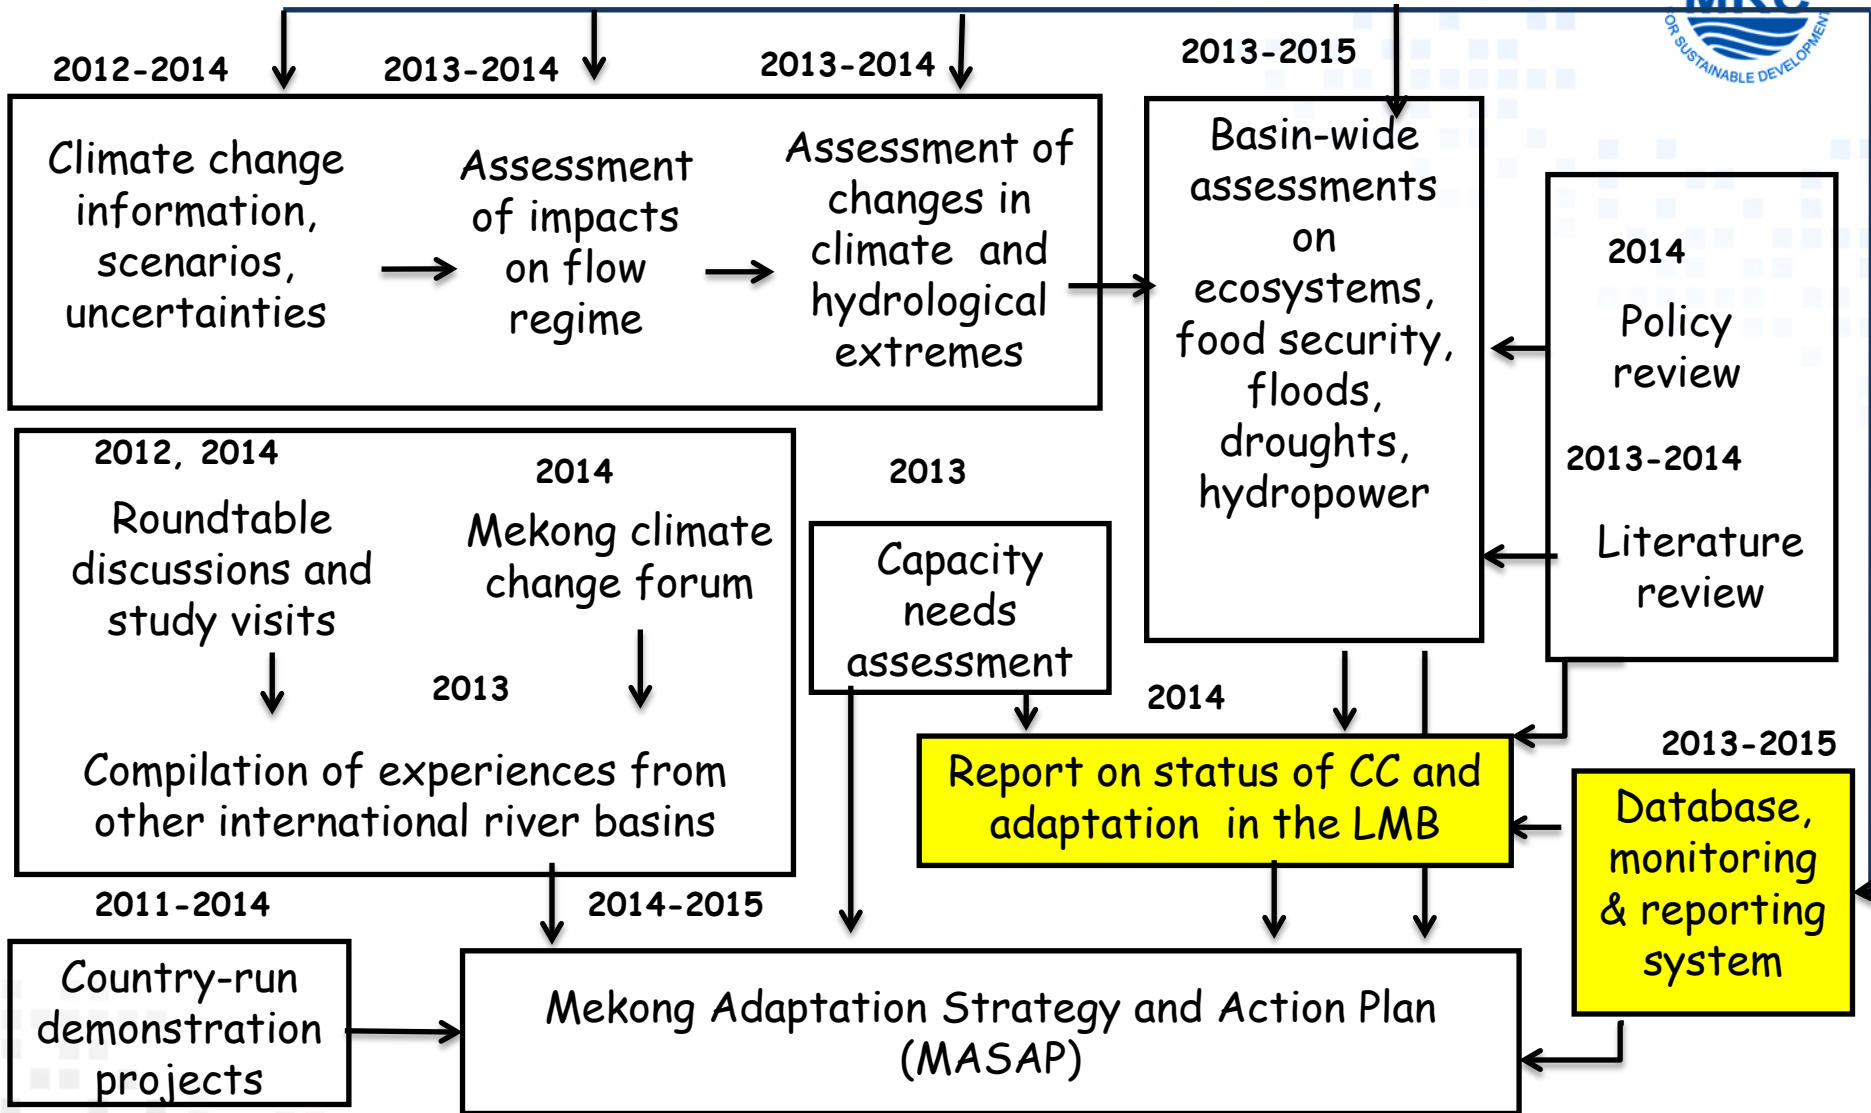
MRC
FOR SUSTAINABLE DEVELOPMENT

2012-2014

2013-2014

2013-2014

2013-2015

Climate change information, scenarios, uncertainties

Assessment of impacts on flow regime

Assessment of changes in climate and hydrological extremes

Basin-wide assessments on ecosystems, food security, floods, droughts, hydropower

2014

Policy review

2013-2014

Literature review

2012, 2014

Roundtable discussions and study visits

2014

Mekong climate change forum

2013

2013

Capacity needs assessment

Compilation of experiences from other international river basins

2014

Report on status of CC and adaptation in the LMB

2013-2015

Database, monitoring & reporting system

2011-2014

2014-2015

Country-run demonstration projects

Mekong Adaptation Strategy and Action Plan (MASAP)